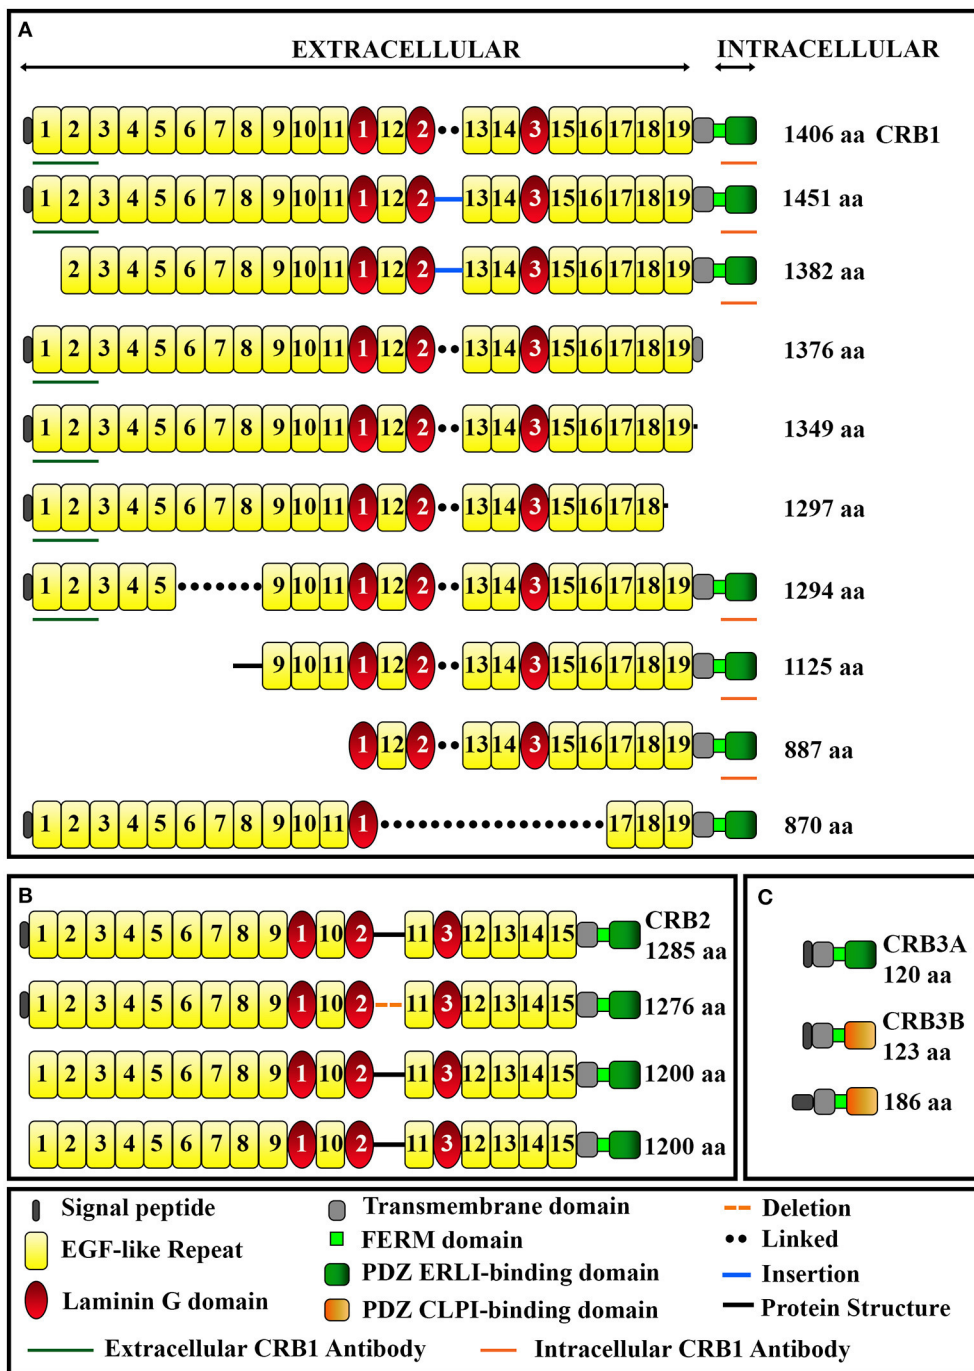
A

EXTRACELLULAR

INTRACELLULAR

1 2 3 4 5 6 7 8 9 10 11 1 12 2 13 14 3 15 16 17 18 19 1406 aa CRB1

1 2 3 4 5 6 7 8 9 10 11 1 12 2 13 14 3 15 16 17 18 19 1451 aa

2 3 4 5 6 7 8 9 10 11 1 12 2 13 14 3 15 16 17 18 19 1382 aa

1 2 3 4 5 6 7 8 9 10 11 1 12 2 13 14 3 15 16 17 18 19 1376 aa

1 2 3 4 5 6 7 8 9 10 11 1 12 2 13 14 3 15 16 17 18 19 1349 aa

1 2 3 4 5 6 7 8 9 10 11 1 12 2 13 14 3 15 16 17 18 1297 aa

1 2 3 4 5 9 10 11 1 12 2 13 14 3 15 16 17 18 19 1294 aa

9 10 11 1 12 2 13 14 3 15 16 17 18 19 1125 aa

1 12 2 13 14 3 15 16 17 18 19 887 aa

1 2 3 4 5 6 7 8 9 10 11 1 17 18 19 870 aa

B

1 2 3 4 5 6 7 8 9 1 10 2 11 3 12 13 14 15 CRB2 1285 aa

1 2 3 4 5 6 7 8 9 1 10 2 11 3 12 13 14 15 1276 aa

1 2 3 4 5 6 7 8 9 1 10 2 11 3 12 13 14 15 1200 aa

1 2 3 4 5 6 7 8 9 1 10 2 11 3 12 13 14 15 1200 aa

C

CRB3A 120 aa

CRB3B 123 aa

186 aa

Signal peptide
EGF-like Repeat
Laminin G domain
Transmembrane domain
FERM domain
PDZ ERLI-binding domain
PDZ CLPI-binding domain
Deletion
Linked
Insertion
Protein Structure
Extracellular CRB1 Antibody
Intracellular CRB1 Antibody